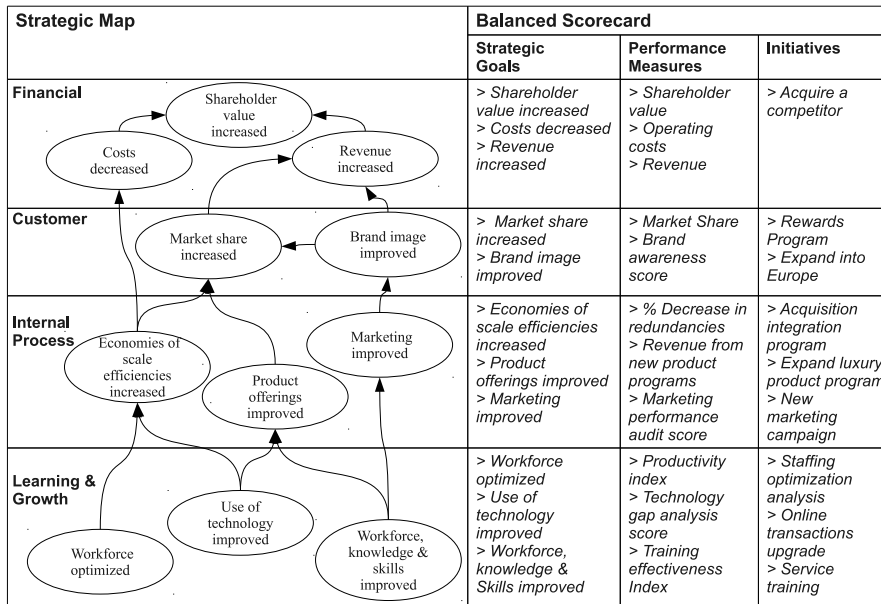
| Strategic Map | Balanced Scorecard | | |
|---|---|---|---|
| | Strategic Goals | Performance Measures | Initiatives |
| Financial<br>Shareholder value increased<br>Costs decreased<br>Revenue increased | > Shareholder value increased<br>> Costs decreased<br>> Revenue increased | > Shareholder value<br>> Operating costs<br>> Revenue | > Acquire a competitor |
| Customer<br>Market share increased<br>Brand image improved | > Market share increased<br>> Brand image improved | > Market Share<br>> Brand awareness score | > Rewards Program<br>> Expand into Europe |
| Internal Process<br>Economies of scale efficiencies increased<br>Product offerings improved<br>Marketing improved | > Economies of scale efficiencies increased<br>> Product offerings improved<br>> Marketing improved | > % Decrease in redundancies<br>> Revenue from new product programs<br>> Marketing performance audit score | > Acquisition integration program<br>> Expand luxury product program<br>> New marketing campaign |
| Learning & Growth<br>Use of technology improved<br>Workforce optimized<br>Workforce, knowledge & skills improved | > Workforce optimized<br>> Use of technology improved<br>> Workforce, knowledge & Skills improved | > Productivity index<br>> Technology gap analysis score<br>> Training effectiveness Index | > Staffing optimization analysis<br>> Online transactions upgrade<br>> Service training |